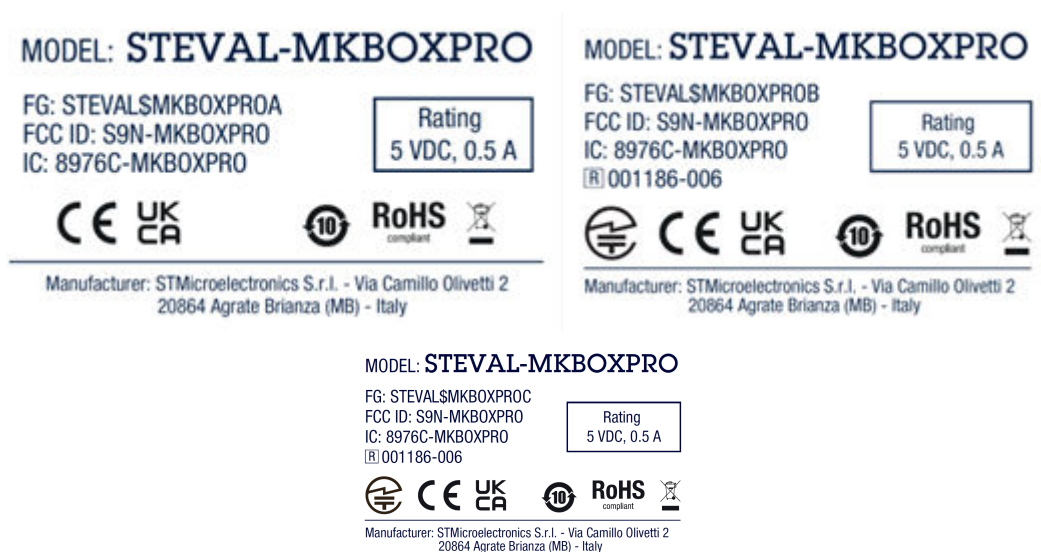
MODEL: STEVAL-MKBOXPRO

FG: STEVAL$MKBOXPROA
FCC ID: S9N-MKBOXPRO
IC: 8976C-MKBOXPRO

Rating
5 VDC, 0.5 A

CE UK CA 10 RoHS compliant

Manufacturer: STMicroelectronics S.r.l. - Via Camillo Olivetti 2
20864 Agrate Brianza (MB) - Italy

MODEL: STEVAL-MKBOXPRO

FG: STEVAL$MKBOXPROB
FCC ID: S9N-MKBOXPRO
IC: 8976C-MKBOXPRO
R 001186-006

Rating
5 VDC, 0.5 A

CE UK CA 10 RoHS compliant

Manufacturer: STMicroelectronics S.r.l. - Via Camillo Olivetti 2
20864 Agrate Brianza (MB) - Italy

MODEL: STEVAL-MKBOXPRO

FG: STEVAL$MKBOXPROC
FCC ID: S9N-MKBOXPRO
IC: 8976C-MKBOXPRO
R 001186-006

Rating
5 VDC, 0.5 A

CE UK CA 10 RoHS compliant

Manufacturer: STMicroelectronics S.r.l. - Via Camillo Olivetti 2
20864 Agrate Brianza (MB) - Italy